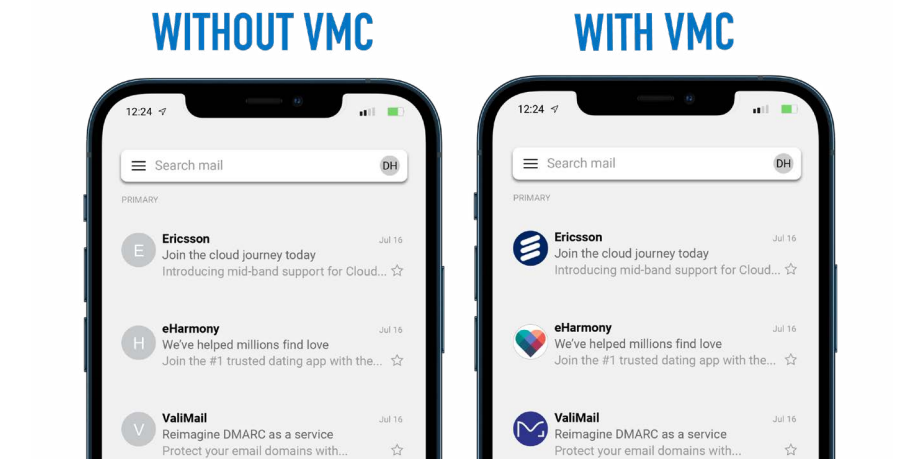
WITHOUT VMC

12:24

Search mail DH

PRIMARY

E Ericsson Jul 16
Join the cloud journey today
Introducing mid-band support for Cloud...

H eHarmony Jul 16
We've helped millions find love
Join the #1 trusted dating app with the...

V ValiMail Jul 16
Reimagine DMARC as a service
Protect your email domains with...

WITH VMC

12:24

Search mail DH

PRIMARY

Ericsson Jul 16
Join the cloud journey today
Introducing mid-band support for Cloud...

eHarmony Jul 16
We've helped millions find love
Join the #1 trusted dating app with the...

ValiMail Jul 16
Reimagine DMARC as a service
Protect your email domains with...